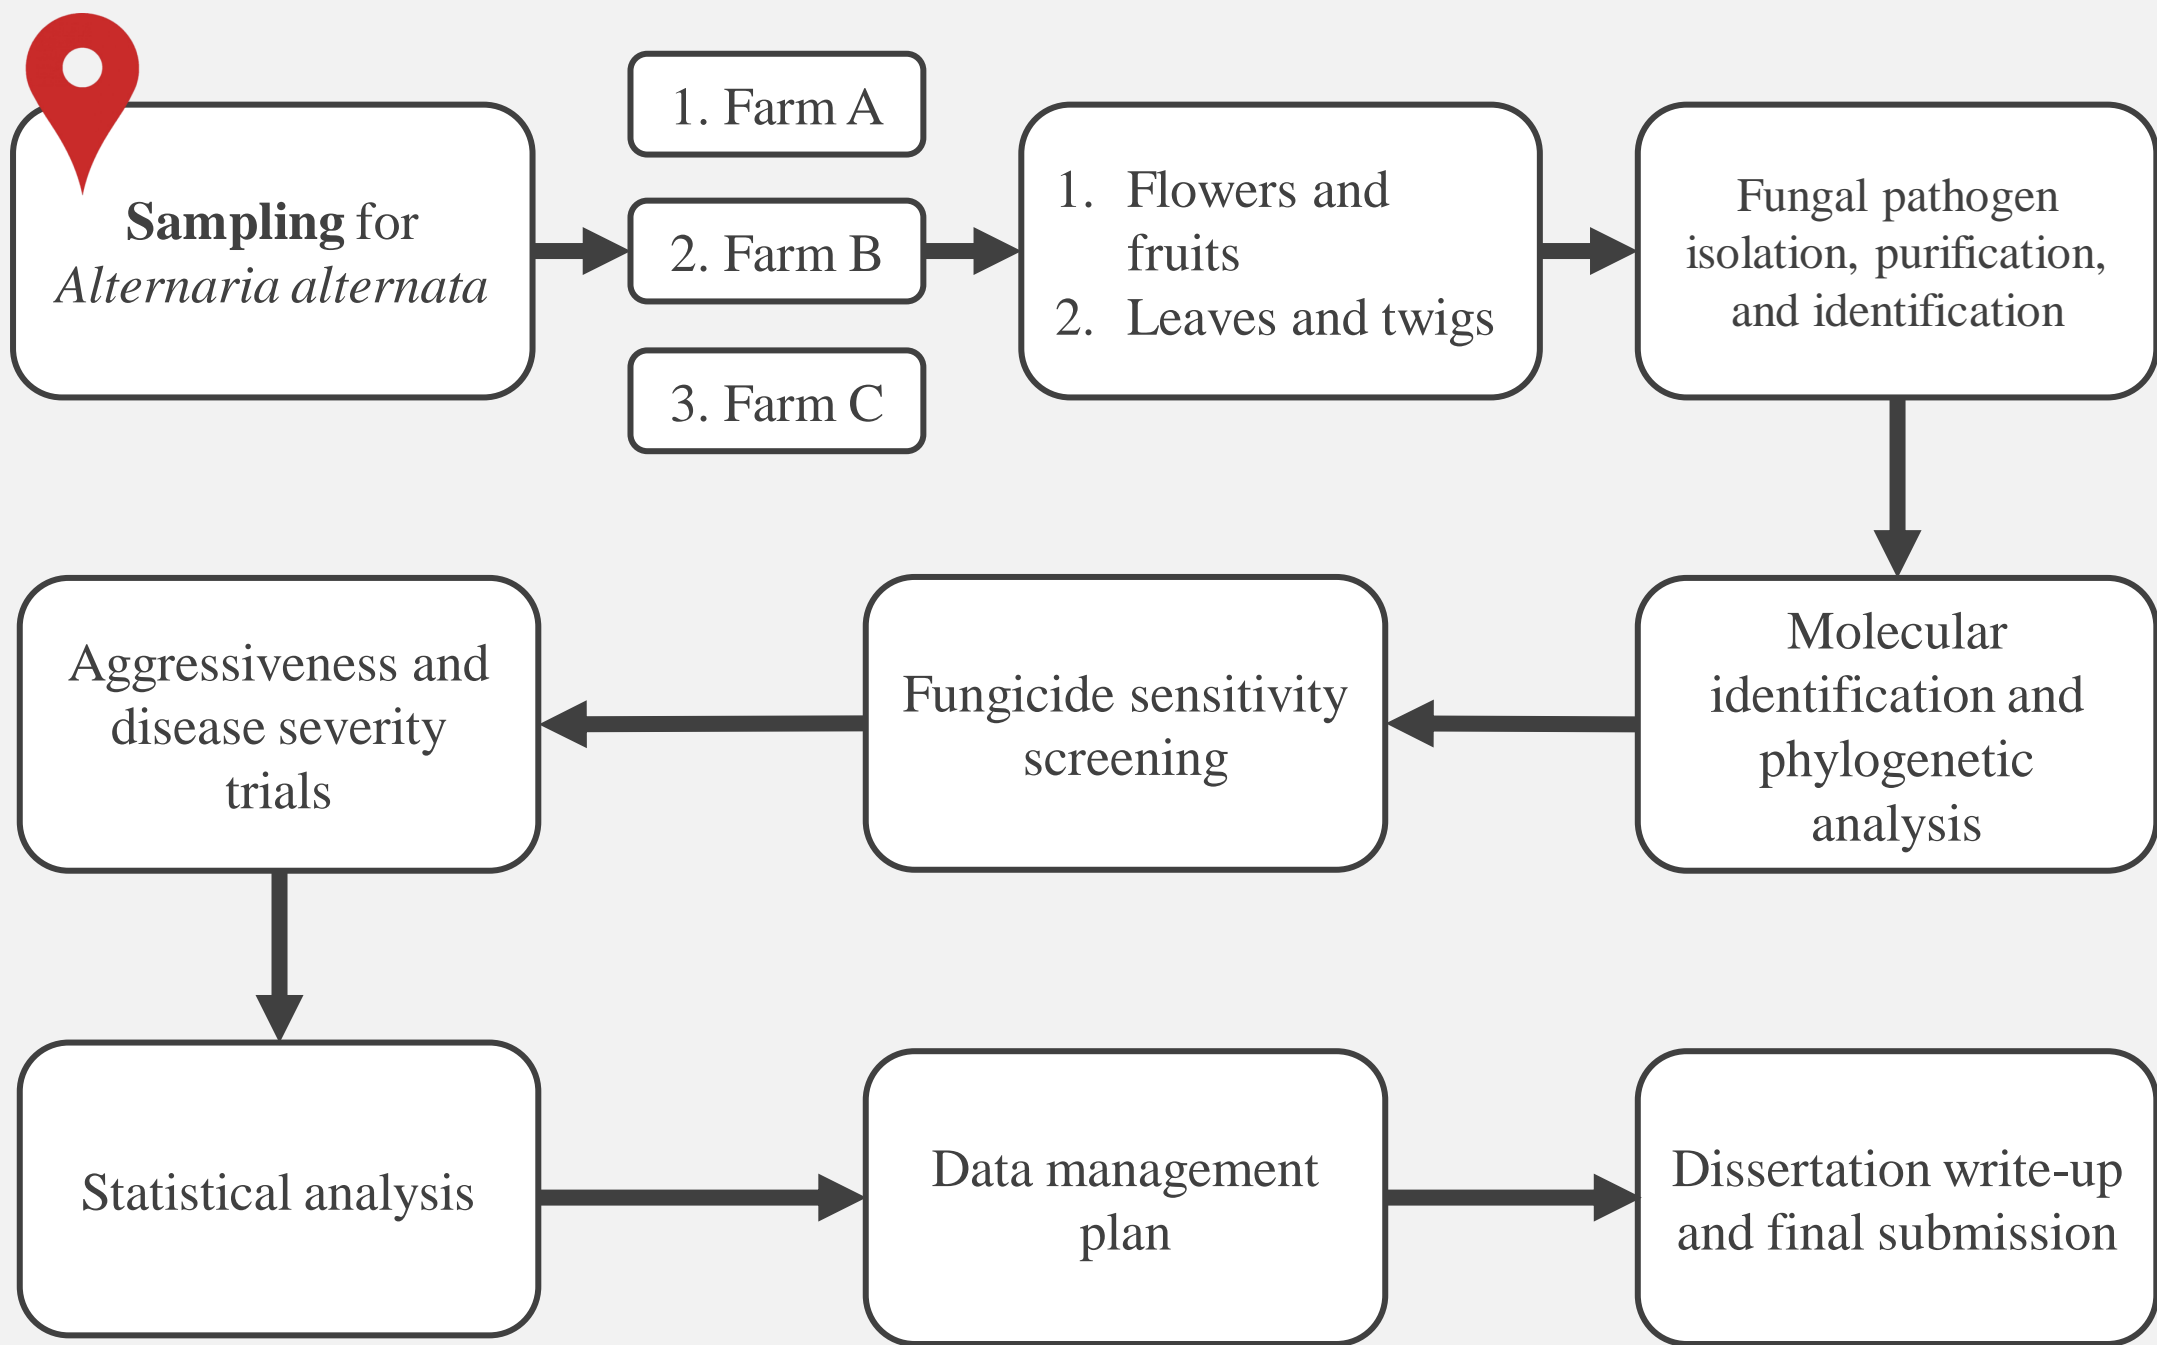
**Sampling** for *Alternaria alternata*

1. Farm A

2. Farm B

3. Farm C

1. Flowers and fruits
2. Leaves and twigs

Fungal pathogen isolation, purification, and identification

Molecular identification and phylogenetic analysis

Fungicide sensitivity screening

Aggressiveness and disease severity trials

Statistical analysis

Data management plan

Dissertation write-up and final submission